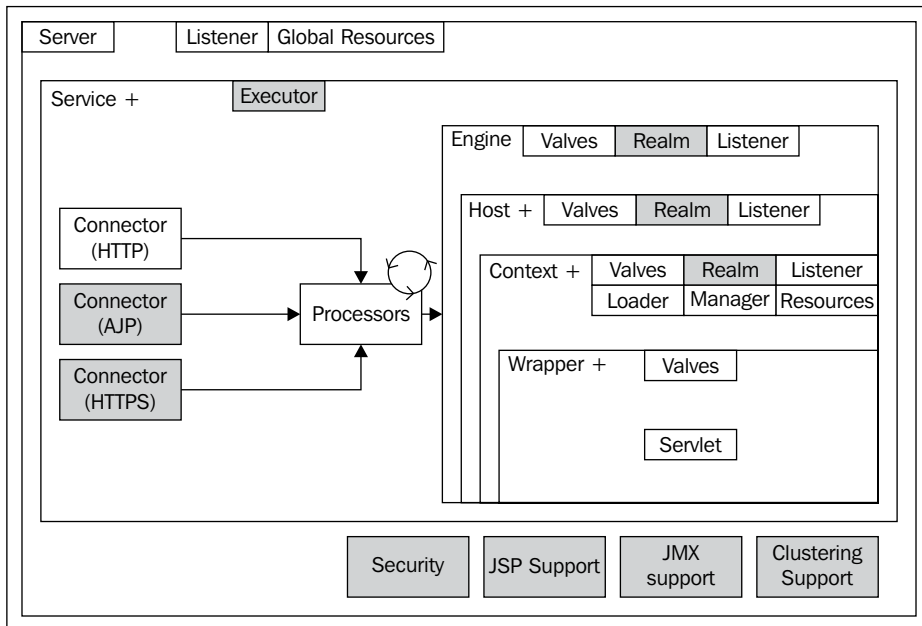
Server

Listener | Global Resources

Service +

Executor

Engine | Valves | Realm | Listener

Host + | Valves | Realm | Listener

Context + | Valves | Realm | Listener
Loader | Manager | Resources

Connector (HTTP)

Connector (AJP)

Connector (HTTPS)

Processors

Wrapper +

Valves

Servlet

Security

JSP Support

JMX support

Clustering Support